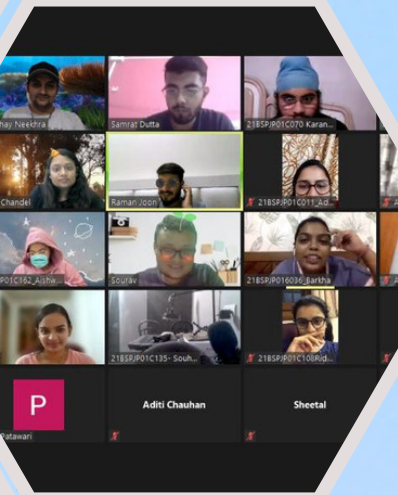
hay Neekhra
Samrat Dutta
21BSPJP01C070 Karan...
Chandel
Ramari Joon
21BSPJP01C011_Ad...
P01C162_Aishe...
Sourav
21BSPJP016036_Barkha
21BSPJP01C135- Souh...
21BSPJP01C108Rid...
P
Patawari
Aditi Chauhan
Sheetal